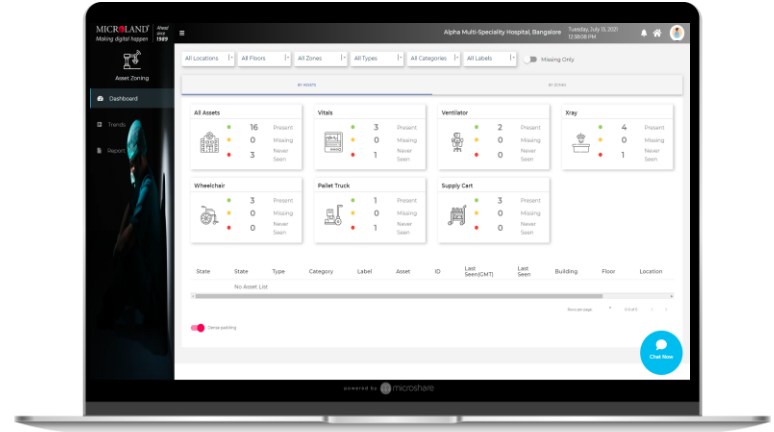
MICROLAND Making digital happen Ahead since 1989

Alpha Multi-Speciality Hospital, Bangalore

Tuesday, July 13, 2021 12:38:08 PM

Asset Zoning

Dashboard

Trends

Report

All Locations | All Floors | All Zones | All Types | All Categories | All Labels | Missing Only

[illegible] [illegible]

All Assets
16 Present
0 Missing
3 Never Seen

Vitals
3 Present
0 Missing
1 Never Seen

Ventilator
2 Present
0 Missing
0 Never Seen

Xray
4 Present
0 Missing
1 Never Seen

Wheelchair
3 Present
0 Missing
0 Never Seen

Pallet Truck
1 Present
0 Missing
1 Never Seen

Supply Cart
3 Present
0 Missing
0 Never Seen

| State | State | Type | Category | Label | Asset | ID | Last Seen(GMT) | Last Seen | Building | Floor | Location |
|---|---|---|---|---|---|---|---|---|---|---|---|
| | No Asset List | | | | | | | | | | |

Rows per page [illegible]

Dense padding

Chat Now

powered by microshare